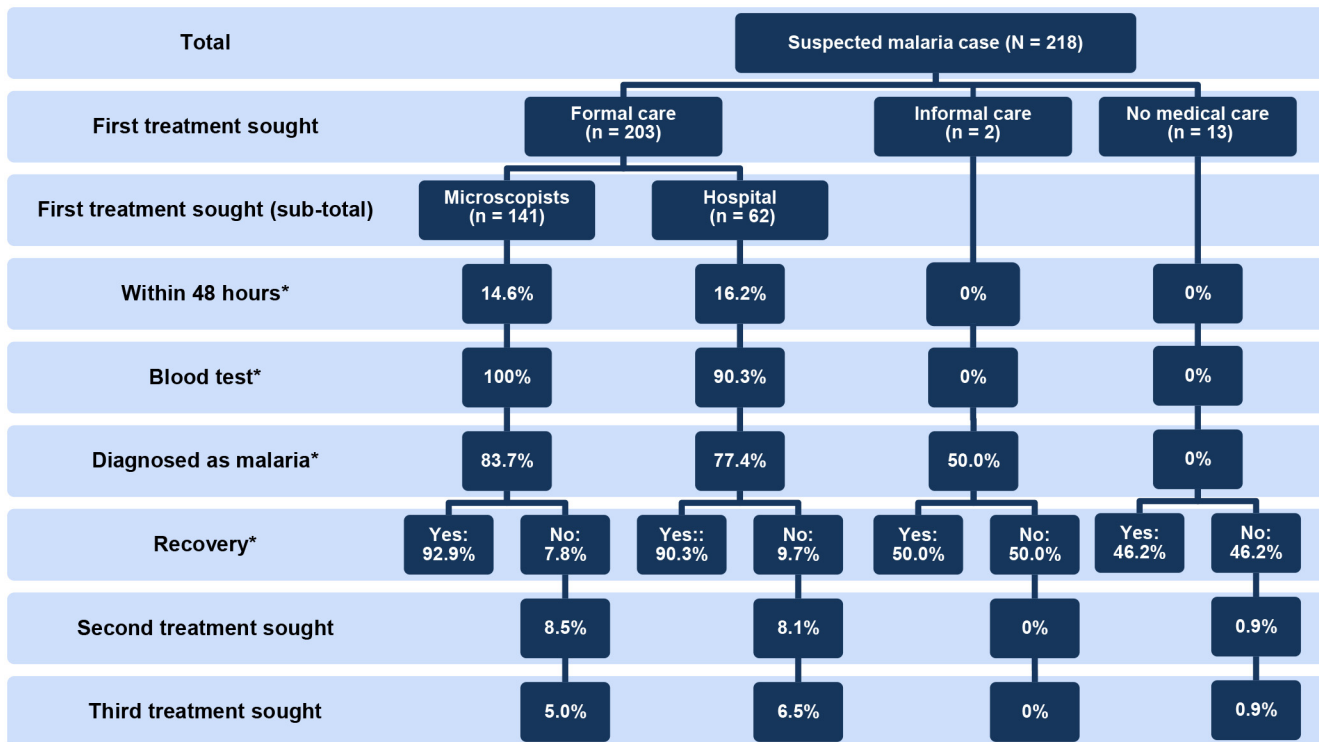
Total

Suspected malaria case (N = 218)

First treatment sought

Formal care (n = 203)

Informal care (n = 2)

No medical care (n = 13)

First treatment sought (sub-total)

Microscopists (n = 141)

Hospital (n = 62)

Within 48 hours*

14.6%

16.2%

0%

0%

Blood test*

100%

90.3%

0%

0%

Diagnosed as malaria*

83.7%

77.4%

50.0%

0%

Recovery*

Yes: 92.9%

No: 7.8%

Yes:: 90.3%

No: 9.7%

Yes: 50.0%

No: 50.0%

Yes: 46.2%

No: 46.2%

Second treatment sought

8.5%

8.1%

0%

0.9%

Third treatment sought

5.0%

6.5%

0%

0.9%